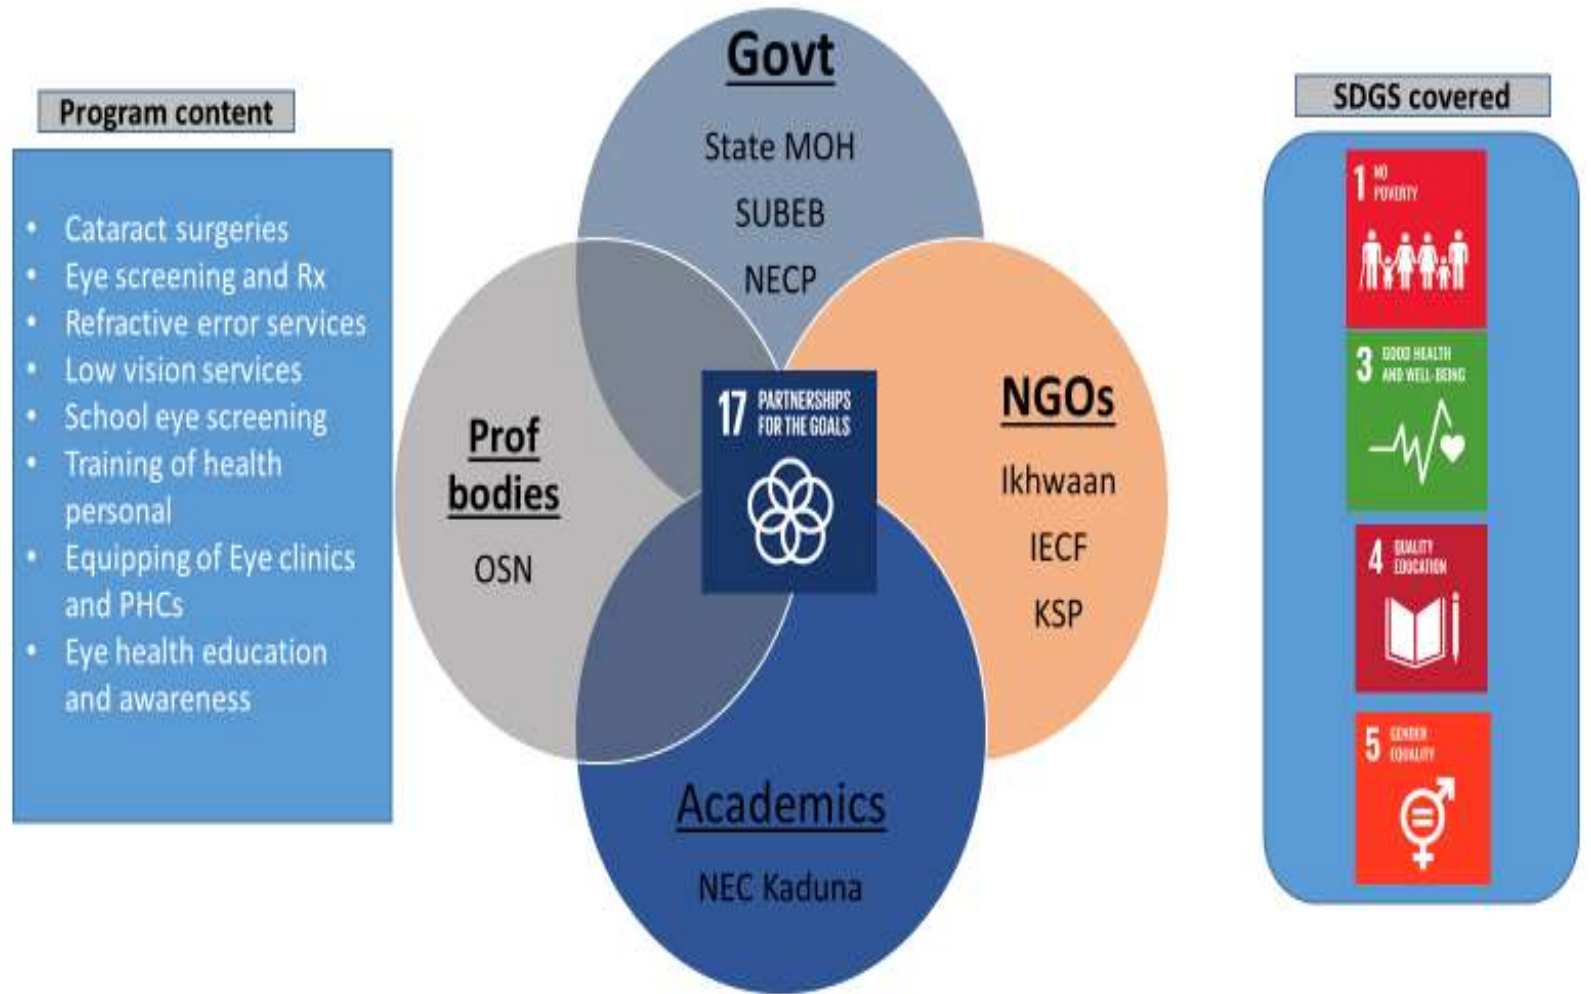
Program content

- Cataract surgeries
- Eye screening and Rx
- Refractive error services
- Low vision services
- School eye screening
- Training of health personal
- Equipping of Eye clinics and PHCs
- Eye health education and awareness

Govt

State MOH

SUBEB

NECP

Prof bodies

OSN

17 PARTNERSHIPS FOR THE GOALS

NGOs

Ikhwaan

IECF

KSP

Academics

NEC Kaduna

SDGS covered

1 NO POVERTY

3 GOOD HEALTH AND WELL-BEING

4 QUALITY EDUCATION

5 GENDER EQUALITY